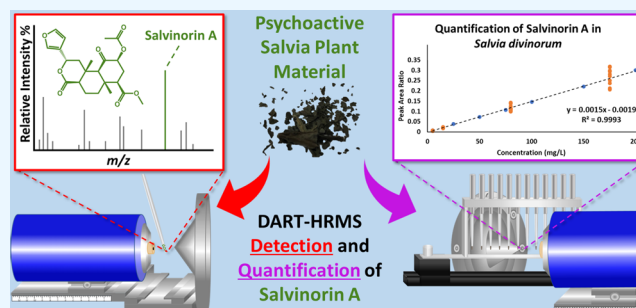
Relative Intensity %

Salvinorin A

m/z

Psychoactive Salvia Plant Material

Quantification of Salvinorin A in Salvia divinorum

Peak Area Ratio

0.35
0.3
0.25
0.2
0.15
0.1
0.05
0

y = 0.0015x - 0.0019
R² = 0.9993

0
50
100
150
20

Concentration (mg/L)

DART-HRMS Detection and Quantification of Salvinorin A